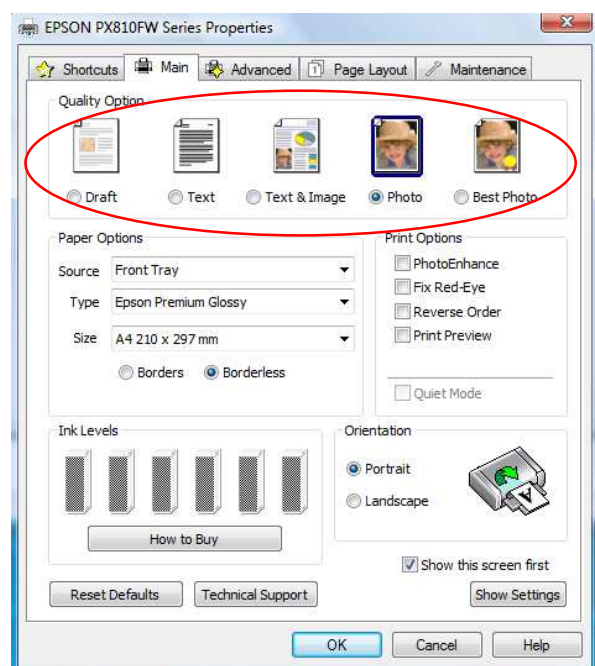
EPSON PX810FW Series Properties

Shortcuts | Main | Advanced | Page Layout | Maintenance

Quality Option

Draft
Text
Text & Image
Photo
Best Photo

Paper Options

Source Front Tray
Type Epson Premium Glossy
Size A4 210 x 297 mm

Borders
Borderless

Print Options

PhotoEnhance
Fix Red-Eye
Reverse Order
Print Preview

Quiet Mode

Ink Levels

How to Buy

Orientation

Portrait
Landscape

Show this screen first

Reset Defaults
Technical Support
Show Settings

OK
Cancel
Help